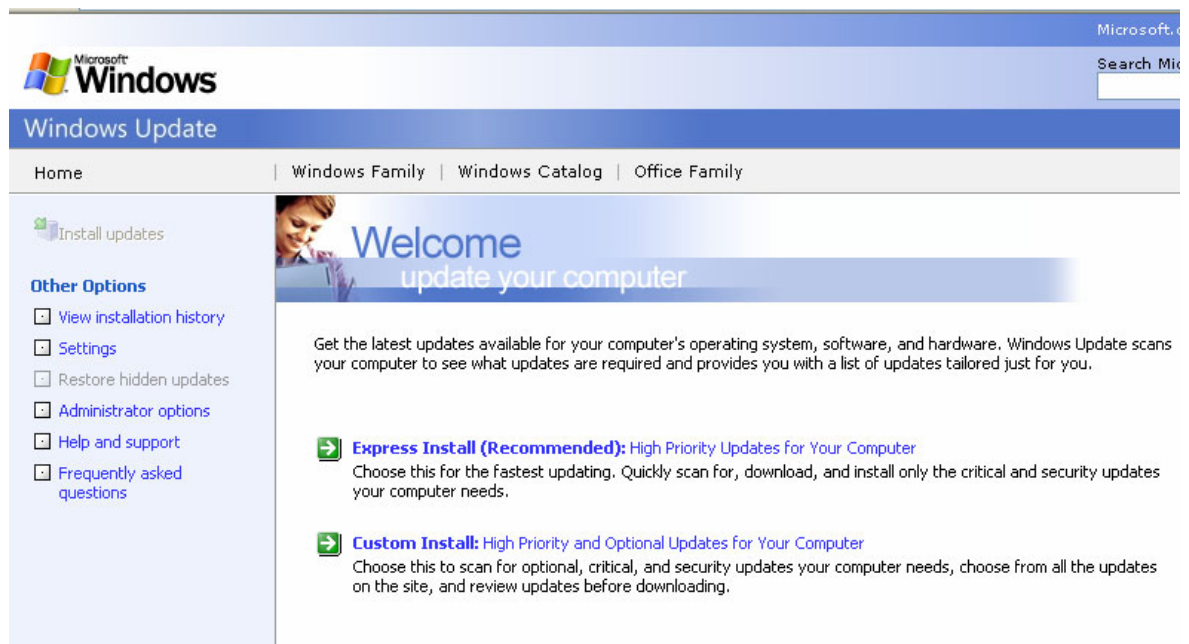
Microsoft.c

Search Mic

Microsoft Windows

Windows Update

Home | Windows Family | Windows Catalog | Office Family

Install updates

Other Options

View installation history

Settings

Restore hidden updates

Administrator options

Help and support

Frequently asked questions

Welcome
update your computer

Get the latest updates available for your computer's operating system, software, and hardware. Windows Update scans your computer to see what updates are required and provides you with a list of updates tailored just for you.

Express Install (Recommended): High Priority Updates for Your Computer
Choose this for the fastest updating. Quickly scan for, download, and install only the critical and security updates your computer needs.

Custom Install: High Priority and Optional Updates for Your Computer
Choose this to scan for optional, critical, and security updates your computer needs, choose from all the updates on the site, and review updates before downloading.